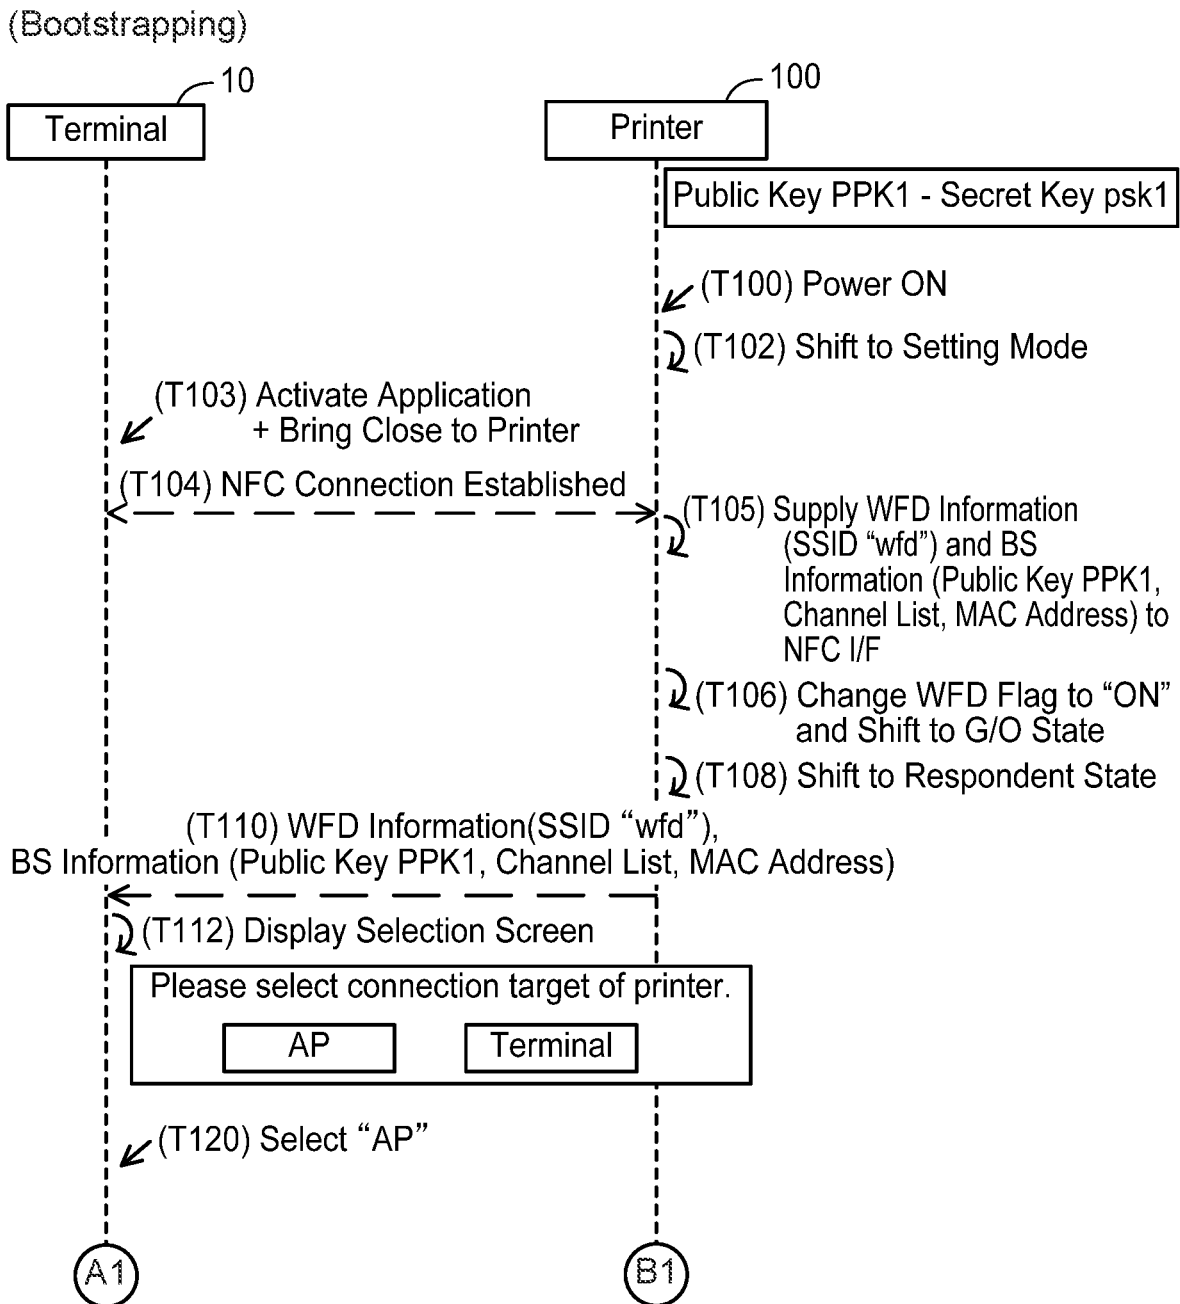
(Bootstrapping)

10

Terminal

100

Printer

Public Key PPK1 - Secret Key psk1

(T100) Power ON

(T102) Shift to Setting Mode

(T103) Activate Application + Bring Close to Printer

(T104) NFC Connection Established

(T105) Supply WFD Information (SSID "wfd") and BS Information (Public Key PPK1, Channel List, MAC Address) to NFC I/F

(T106) Change WFD Flag to "ON" and Shift to G/O State

(T108) Shift to Respondent State

(T110) WFD Information(SSID "wfd"), BS Information (Public Key PPK1, Channel List, MAC Address)

(T112) Display Selection Screen

Please select connection target of printer.

AP

Terminal

(T120) Select "AP"

A1

B1